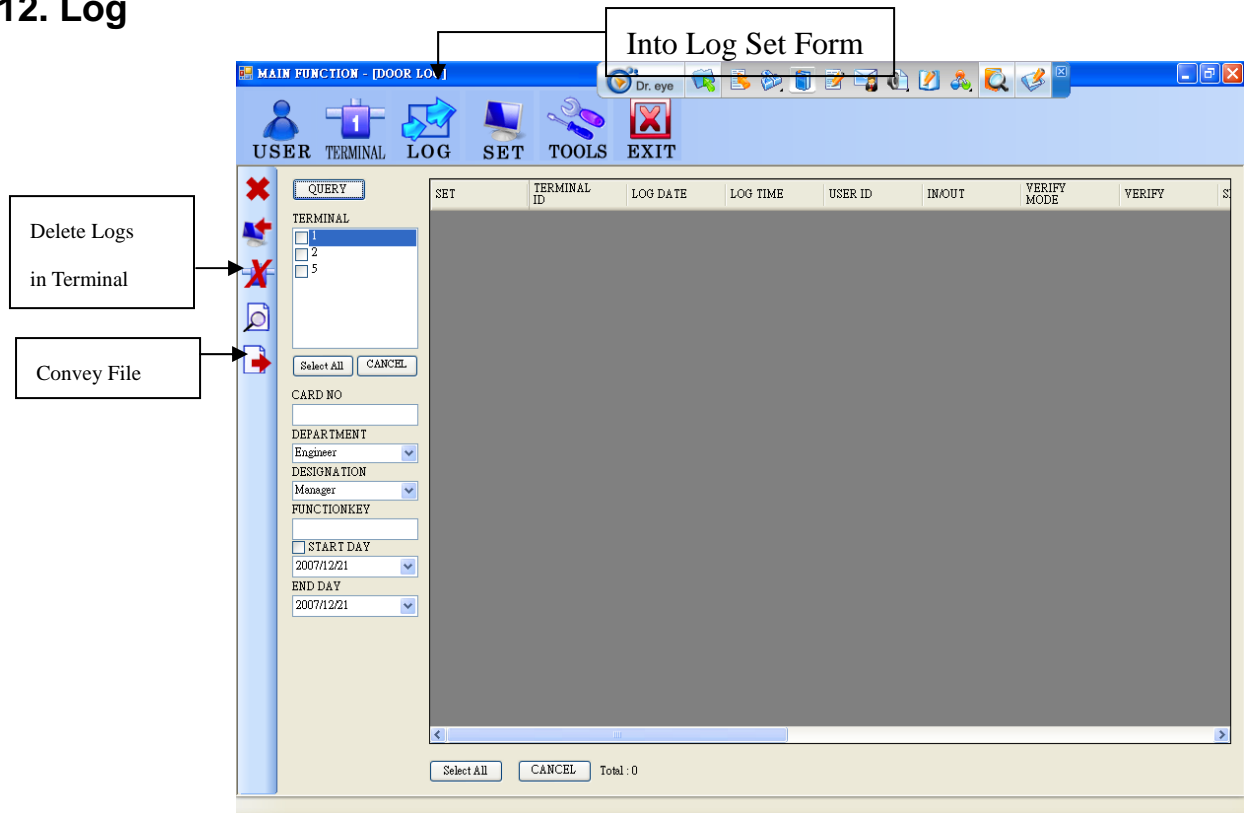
12. Log

Into Log Set Form

MAIN FUNCTION - [DOOR LOG]

Dr. eye

USER TERMINAL LOG SET TOOLS EXIT

Delete Logs in Terminal

Convey File

QUERY

TERMINAL

1
2
5

Select All CANCEL

CARD NO

DEPARTMENT
Engineer

DESIGNATION
Manager

FUNCTIONKEY

START DAY
2007/12/21

END DAY
2007/12/21

| SET | TERMINAL ID | LOG DATE | LOG TIME | USER ID | IN/OUT | VERIFY MODE | VERIFY | S |
|---|---|---|---|---|---|---|---|---|

Select All CANCEL Total : 0